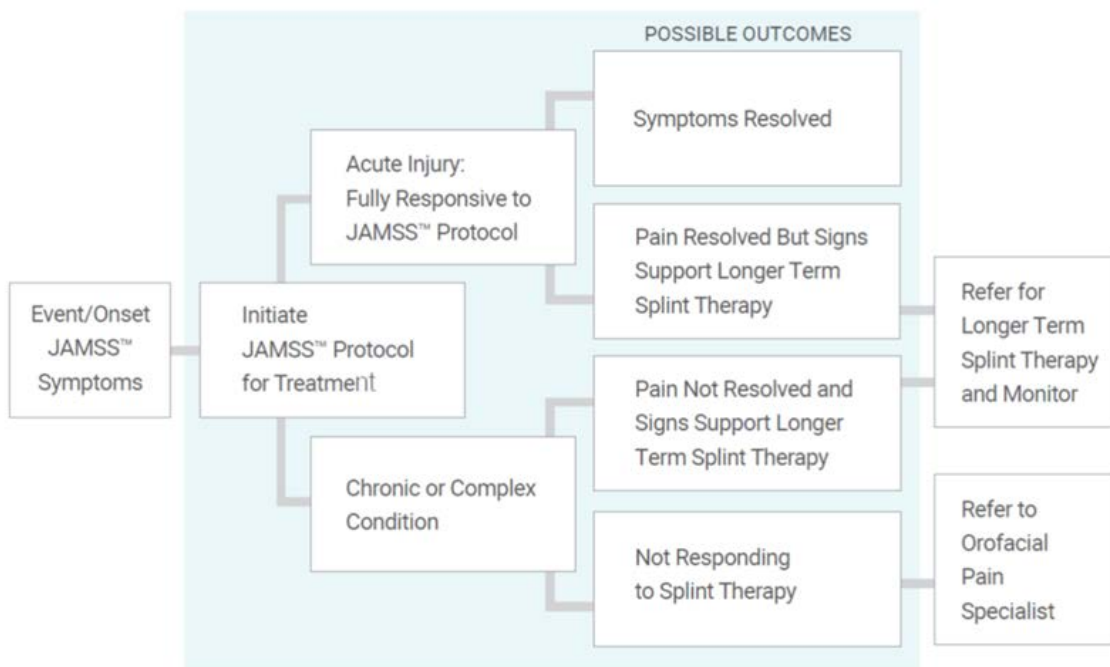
POSSIBLE OUTCOMES

Event/Onset JAMSS™ Symptoms

Initiate JAMSS™ Protocol for Treatment

Acute Injury: Fully Responsive to JAMSS™ Protocol

Chronic or Complex Condition

Symptoms Resolved

Pain Resolved But Signs Support Longer Term Splint Therapy

Pain Not Resolved and Signs Support Longer Term Splint Therapy

Not Responding to Splint Therapy

Refer for Longer Term Splint Therapy and Monitor

Refer to Orofacial Pain Specialist